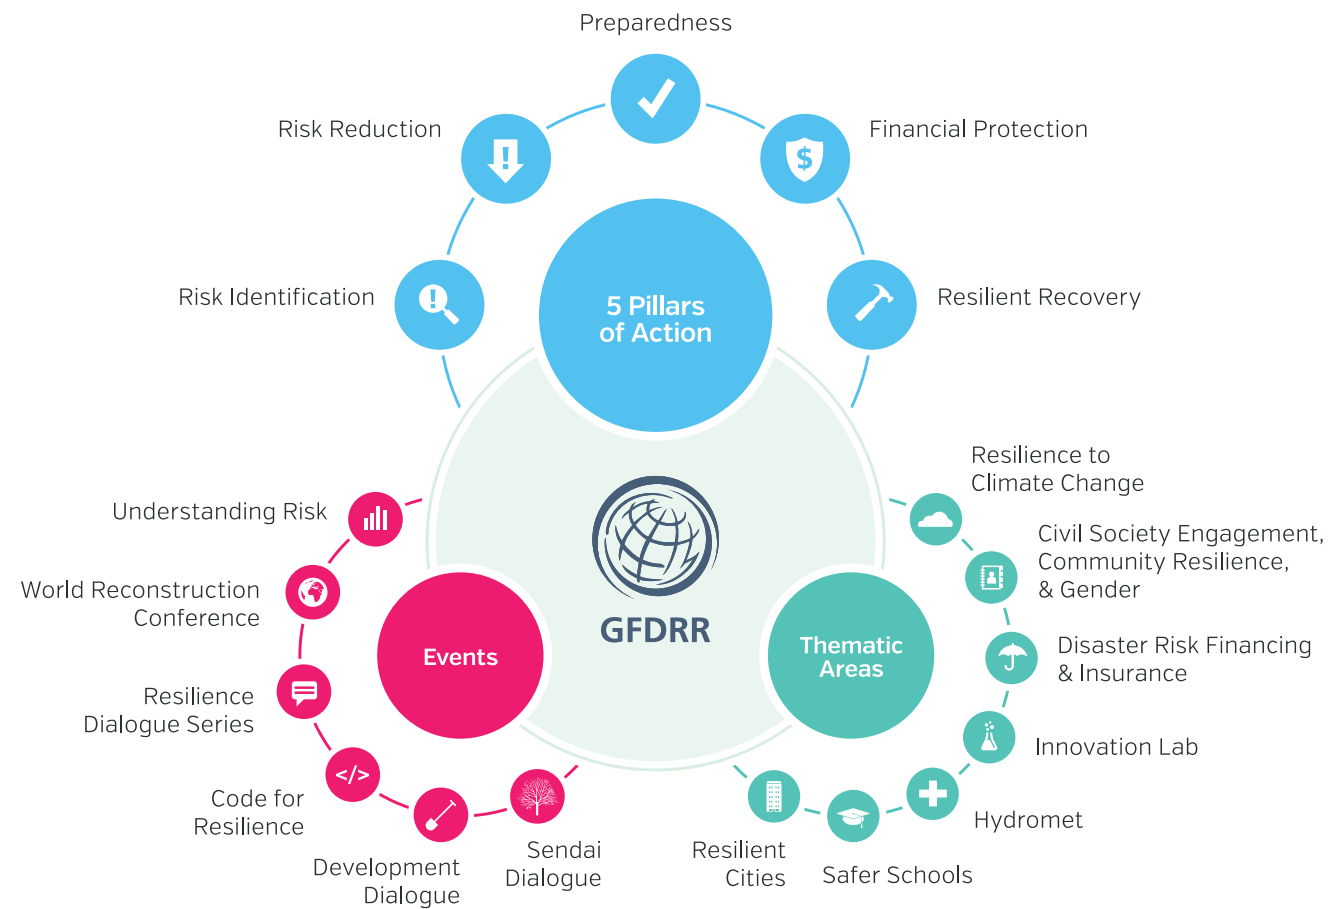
Preparedness

Risk Reduction

Financial Protection

Risk Identification

5 Pillars of Action

Resilient Recovery

GFDRR

Understanding Risk

World Reconstruction Conference

Resilience Dialogue Series

Code for Resilience

Development Dialogue

Sendai Dialogue

Events

Thematic Areas

Resilience to Climate Change

Civil Society Engagement, Community Resilience, & Gender

Disaster Risk Financing & Insurance

Innovation Lab

Hydromet

Safer Schools

Resilient Cities

</>